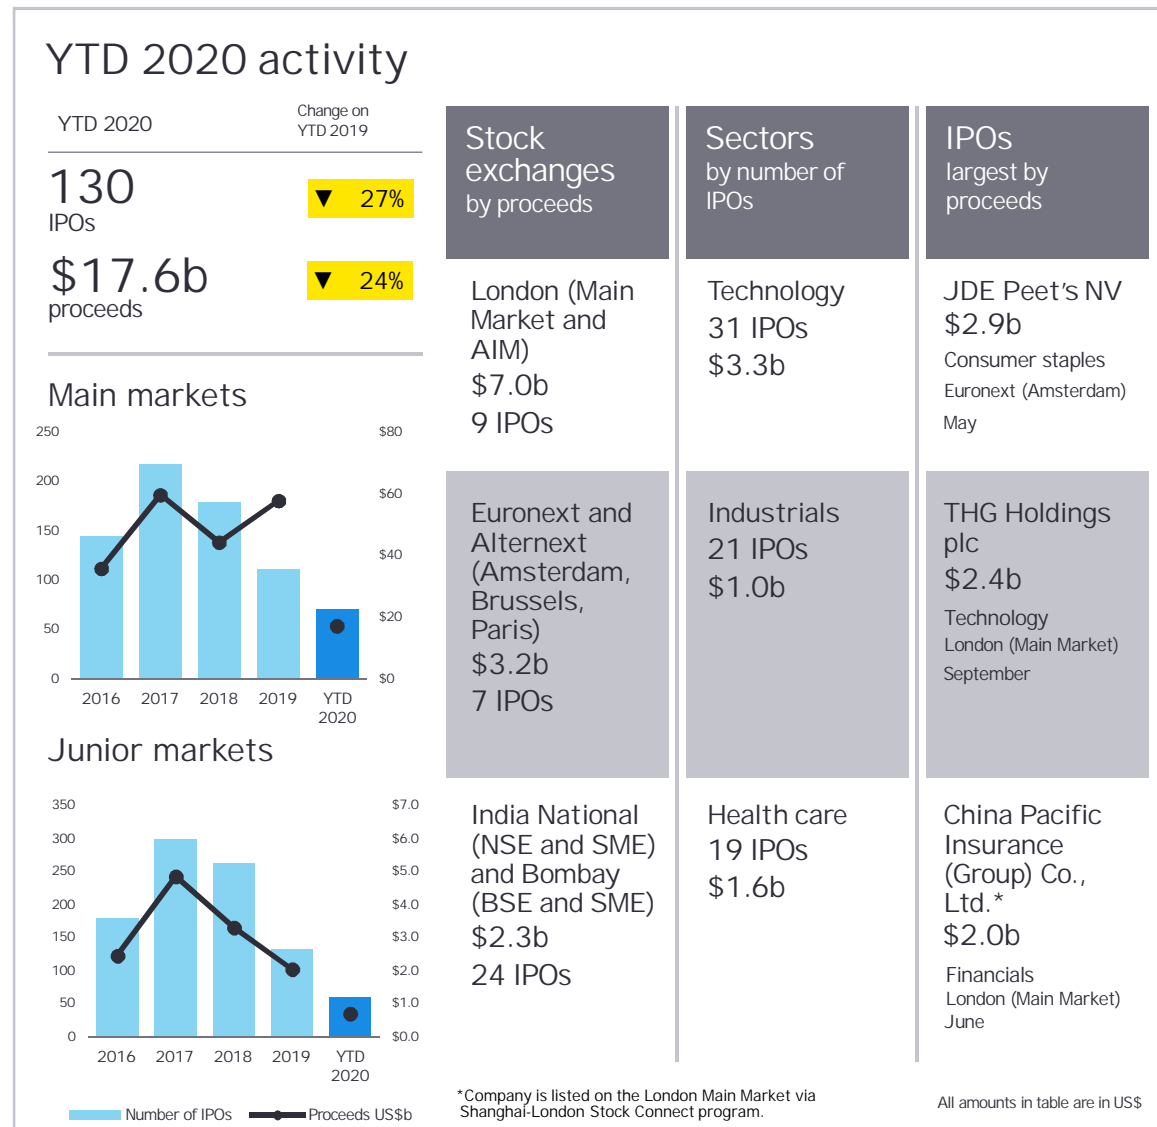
YTD 2020 activity

| YTD 2020 | Change on YTD 2019 |
|---|---|
| 130 IPOs | ▼ 27% |
| $17.6b proceeds | ▼ 24% |

Main markets

250 200 150 100 50 0
$80 $60 $40 $20 $0
2016 2017 2018 2019 YTD 2020

Junior markets

350 300 250 200 150 100 50 0
$7.0 $6.0 $5.0 $4.0 $3.0 $2.0 $1.0 $0.0
2016 2017 2018 2019 YTD 2020

Number of IPOs Proceeds US$b

| Stock exchanges by proceeds | Sectors by number of IPOs | IPOs largest by proceeds |
|---|---|---|
| London (Main Market and AIM) $7.0b 9 IPOs | Technology 31 IPOs $3.3b | JDE Peet's NV $2.9b Consumer staples Euronext (Amsterdam) May |
| Euronext and Alternext (Amsterdam, Brussels, Paris) $3.2b 7 IPOs | Industrials 21 IPOs $1.0b | THG Holdings plc $2.4b Technology London (Main Market) September |
| India National (NSE and SME) and Bombay (BSE and SME) $2.3b 24 IPOs | Health care 19 IPOs $1.6b | China Pacific Insurance (Group) Co., Ltd.* $2.0b Financials London (Main Market) June |

*Company is listed on the London Main Market via Shanghai-London Stock Connect program.

All amounts in table are in US$